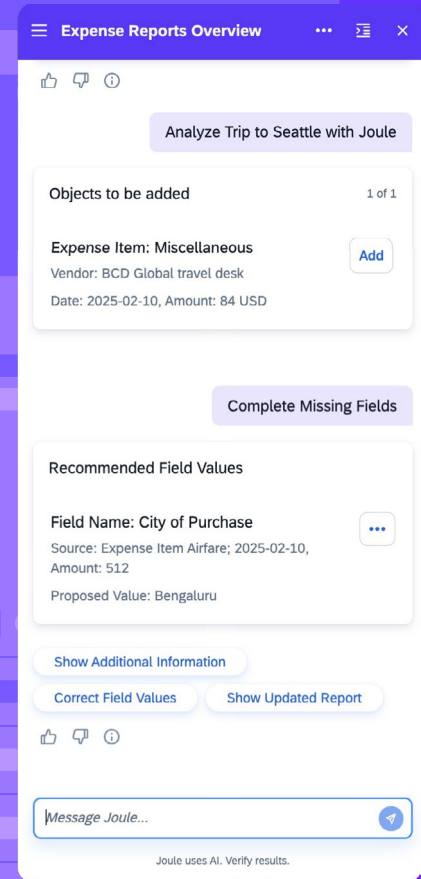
Expense Reports Overview

Analyze Trip to Seattle with Joule

Objects to be added

1 of 1

Expense Item: Miscellaneous

Vendor: BCD Global travel desk

Date: 2025-02-10, Amount: 84 USD

Add

Complete Missing Fields

Recommended Field Values

Field Name: City of Purchase

Source: Expense Item Airfare; 2025-02-10, Amount: 512

Proposed Value: Bengaluru

Show Additional Information

Correct Field Values

Show Updated Report

Message Joule...

Joule uses AI. Verify results.